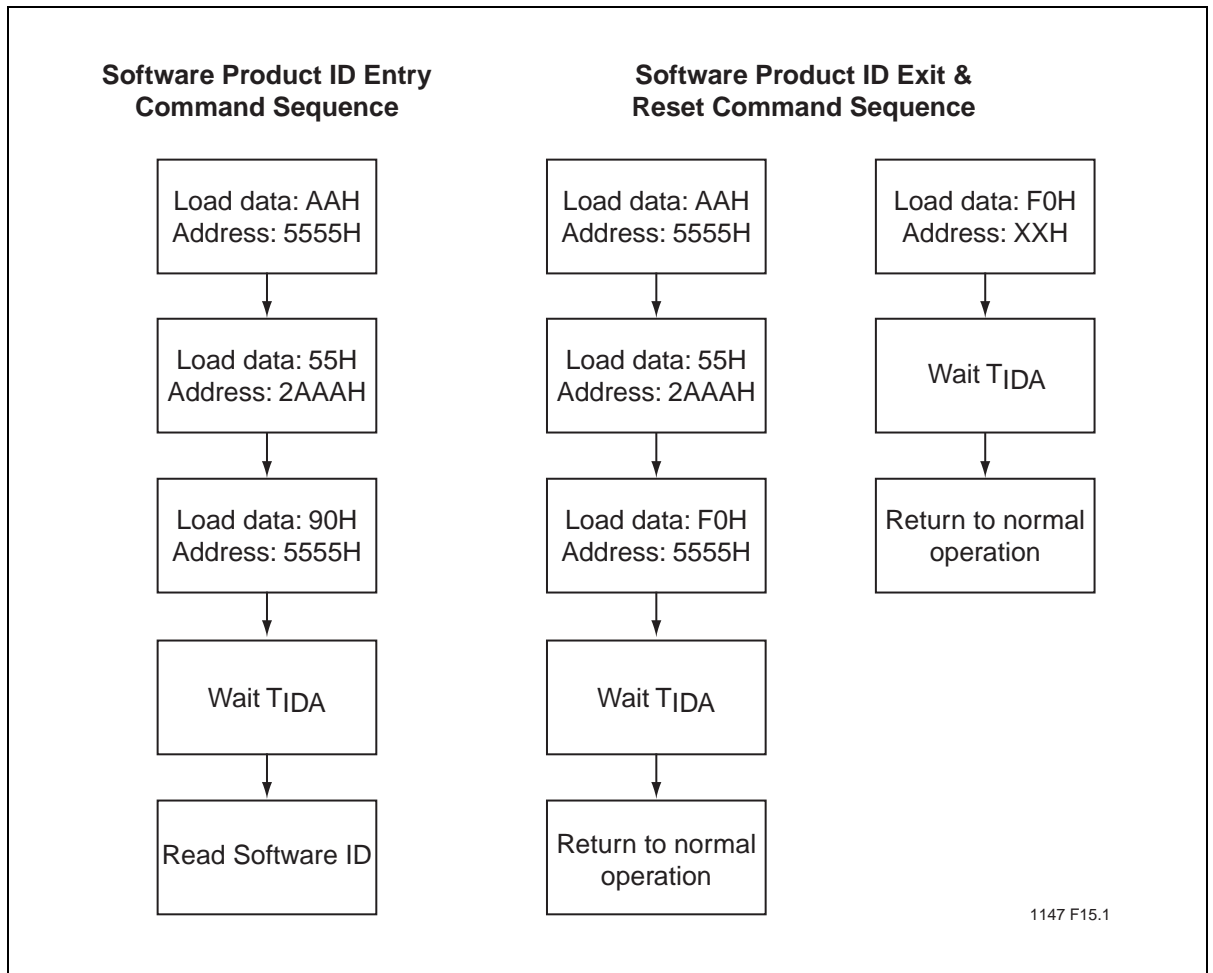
Software Product ID Entry Command Sequence

Load data: AAH Address: 5555H

Load data: 55H Address: 2AAAH

Load data: 90H Address: 5555H

Wait $T_{IDA}$

Read Software ID

Software Product ID Exit & Reset Command Sequence

Load data: AAH Address: 5555H

Load data: 55H Address: 2AAAH

Load data: F0H Address: 5555H

Wait $T_{IDA}$

Return to normal operation

Load data: F0H Address: XXH

Wait $T_{IDA}$

Return to normal operation

1147 F15.1